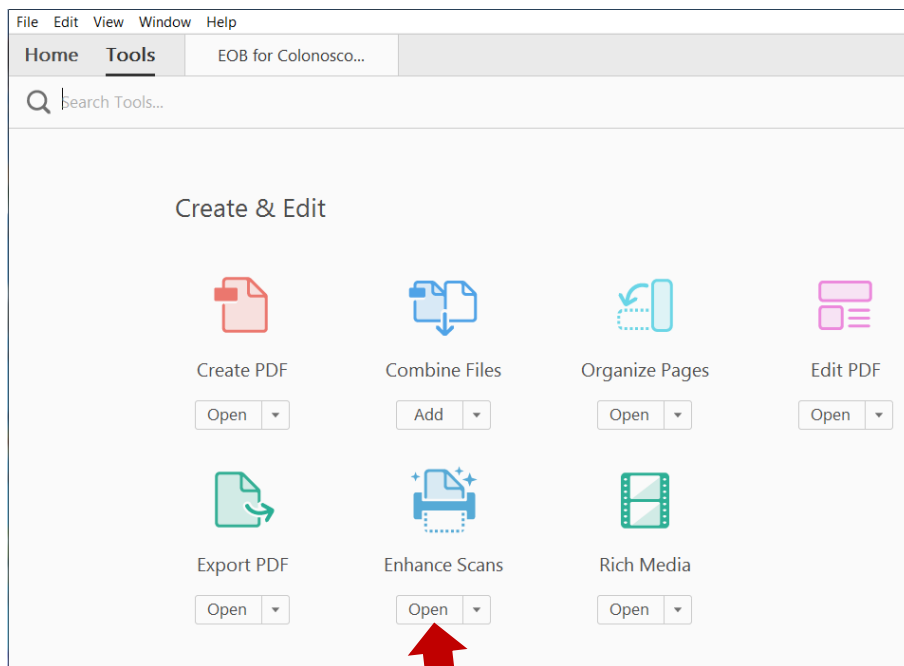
File Edit View Window Help

Home Tools EOB for Colonosco...

Search Tools...

Create & Edit

Create PDF
Open

Combine Files
Add

Organize Pages
Open

Edit PDF
Open

Export PDF
Open

Enhance Scans
Open

Rich Media
Open